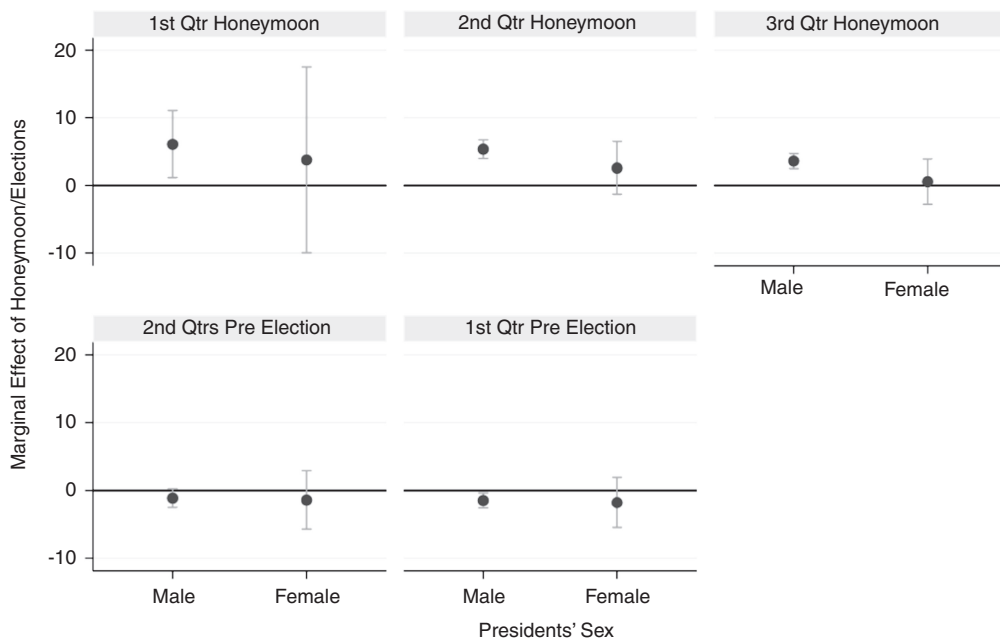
1st Qtr Honeymoon
2nd Qtr Honeymoon
3rd Qtr Honeymoon
20
10
0
-10
Male
Female
2nd Qtrs Pre Election
1st Qtr Pre Election
20
10
0
-10
Male
Female
Male
Female
Marginal Effect of Honeymoon/Elections
Presidents' Sex